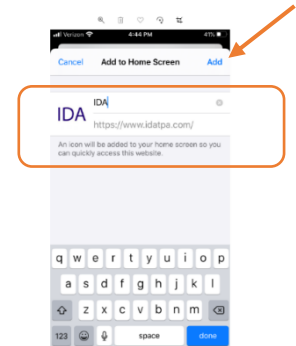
Verizon 4:44 PM 41%

Cancel Add to Home Screen Add

IDA IDA

https://www.idatpa.com/

An icon will be added to your home screen so you can quickly access this website.

q w e r t y u i o p
a s d f g h j k l
z x c v b n m
123 space done